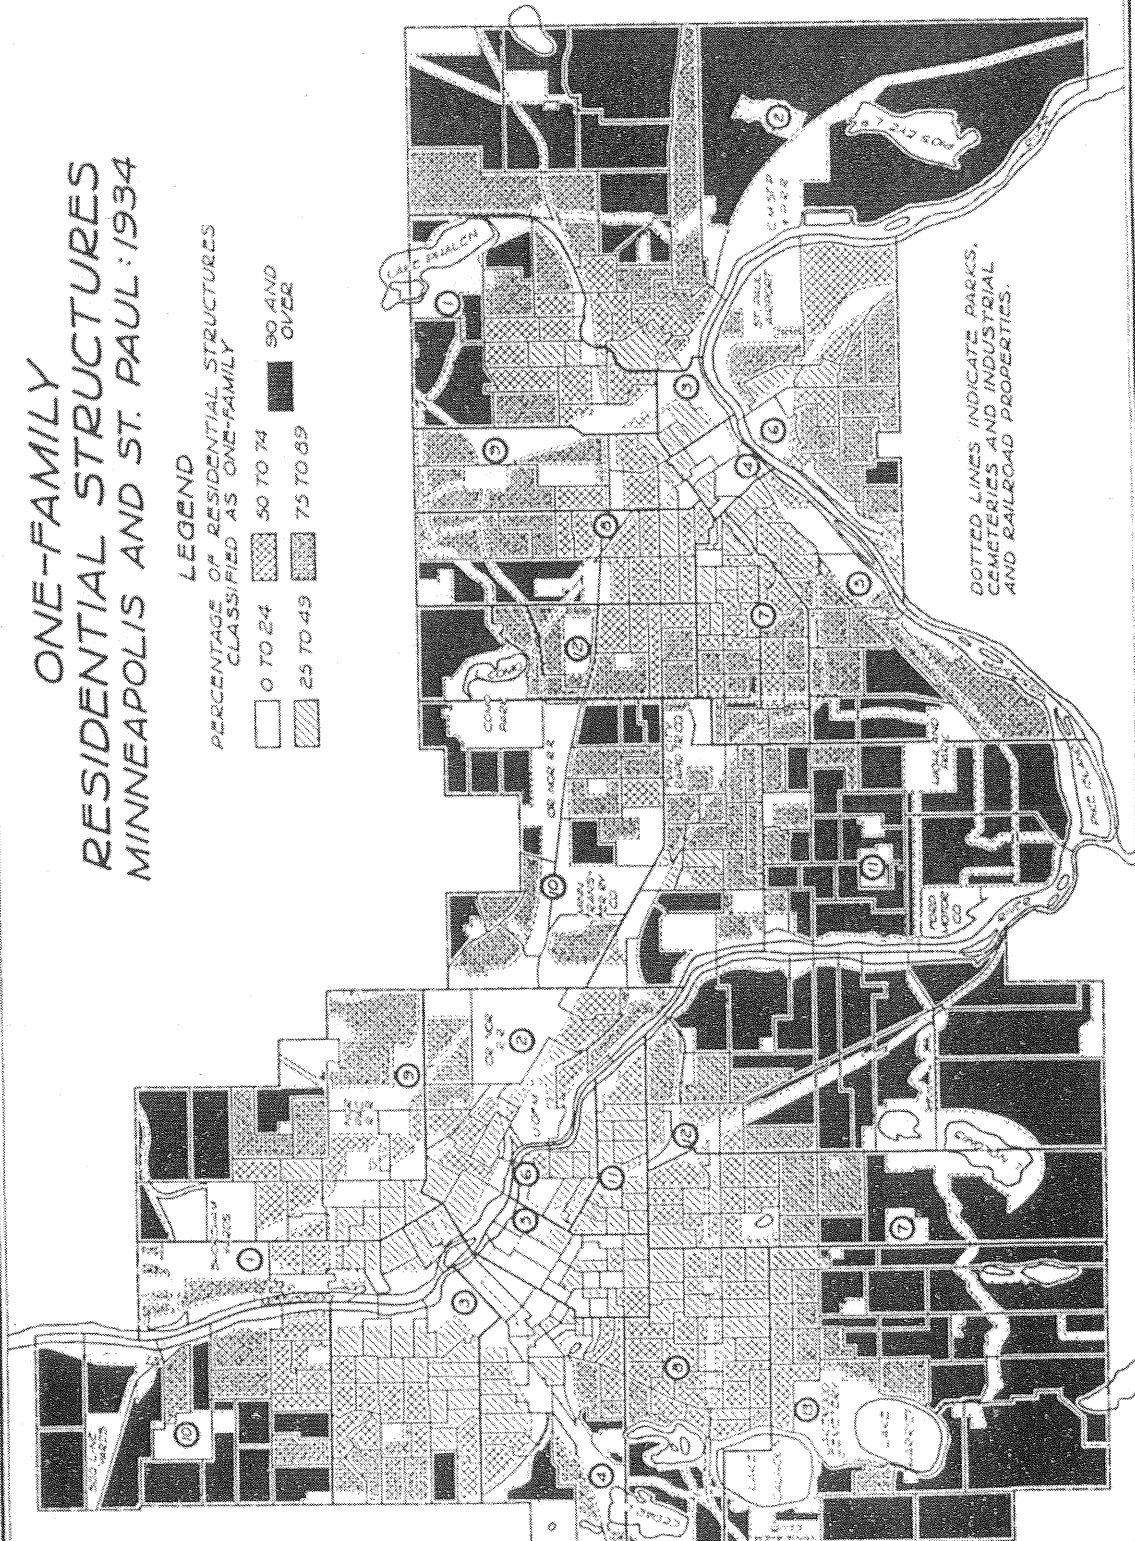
ONE-FAMILY
RESIDENTIAL STRUCTURES
MINNEAPOLIS AND ST. PAUL: 1934

LEGEND

PERCENTAGE OF RESIDENTIAL STRUCTURES CLASSIFIED AS ONE-FAMILY

0 TO 24
25 TO 49
50 TO 74
75 TO 89
90 AND OVER

DOTTED LINES INDICATE PARKS, CEMETERIES AND INDUSTRIAL AND RAILROAD PROPERTIES.

LAKE PHALEN
COMO PARK
ST. PAUL AIRPORT
PIGS EYE LAKE
LAKE CALHOUN
LAKE HARRIET
LAKE NOKOMIS
MISSISSIPPI RIVER
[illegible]